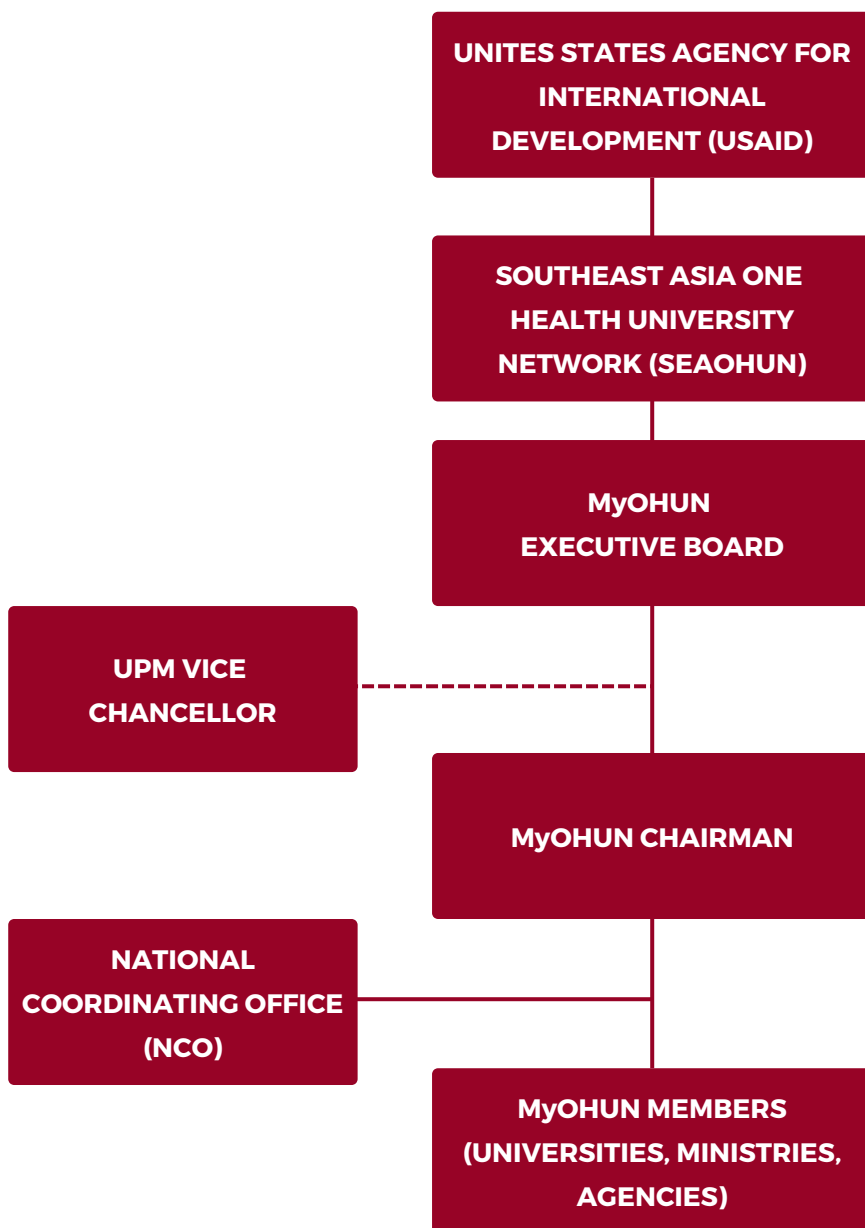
UNITES STATES AGENCY FOR INTERNATIONAL DEVELOPMENT (USAID)

SOUTHEAST ASIA ONE HEALTH UNIVERSITY NETWORK (SEAOHUN)

MyOHUN EXECUTIVE BOARD

UPM VICE CHANCELLOR

MyOHUN CHAIRMAN

NATIONAL COORDINATING OFFICE (NCO)

MyOHUN MEMBERS (UNIVERSITIES, MINISTRIES, AGENCIES)